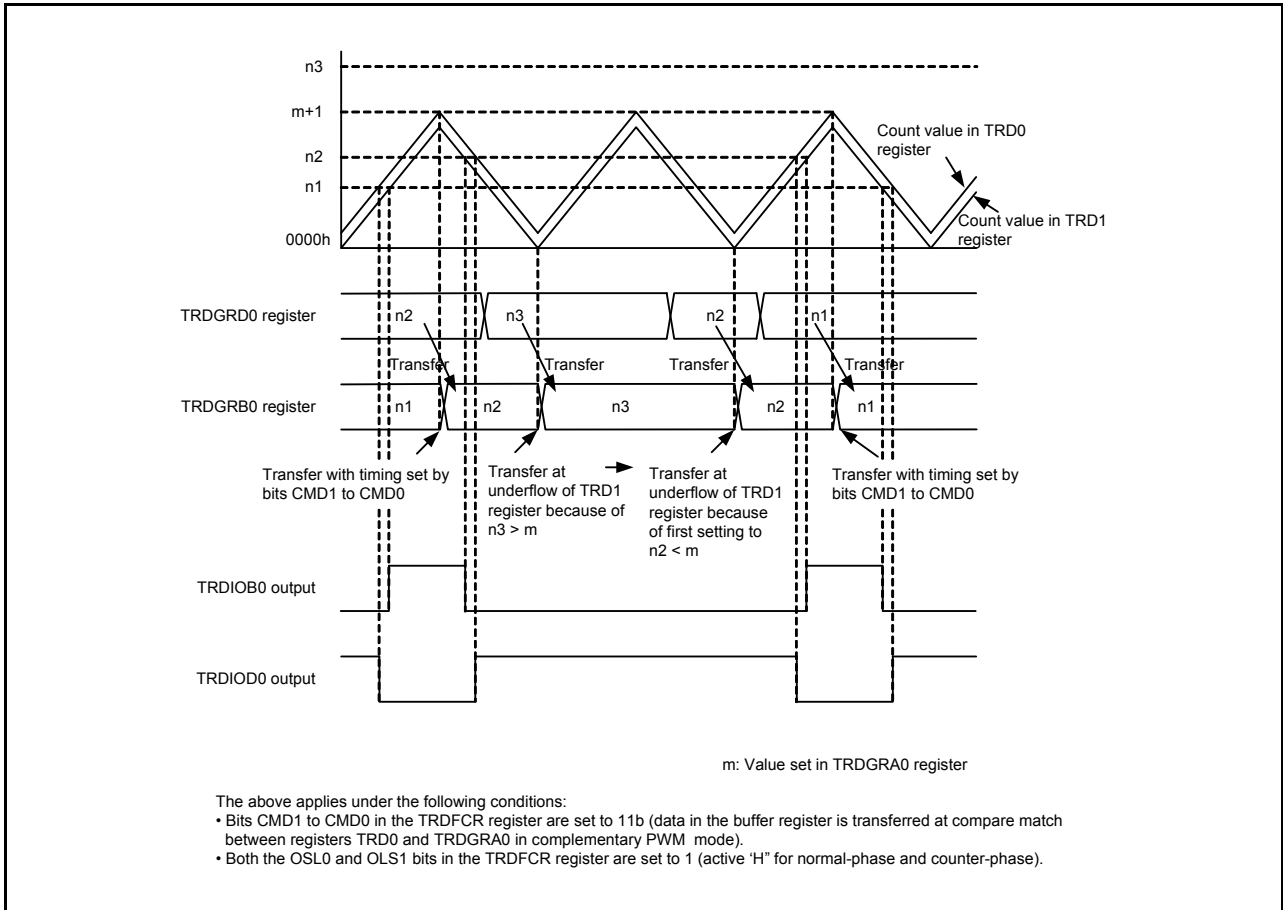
n3

m+1

n2

n1

0000h

Count value in TRD0 register

Count value in TRD1 register

TRDGRD0 register

n2

n3

n2

n1

Transfer

Transfer

Transfer

Transfer

TRDGRB0 register

n1

n2

n3

n2

n1

Transfer with timing set by bits CMD1 to CMD0

Transfer at underflow of TRD1 register because of n3 > m

Transfer at underflow of TRD1 register because of first setting to n2 < m

Transfer with timing set by bits CMD1 to CMD0

TRDIOB0 output

TRDIOD0 output

m: Value set in TRDGRA0 register

The above applies under the following conditions:
• Bits CMD1 to CMD0 in the TRDFCR register are set to 11b (data in the buffer register is transferred at compare match between registers TRD0 and TRDGRA0 in complementary PWM mode).
• Both the OSL0 and OLS1 bits in the TRDFCR register are set to 1 (active 'H" for normal-phase and counter-phase).